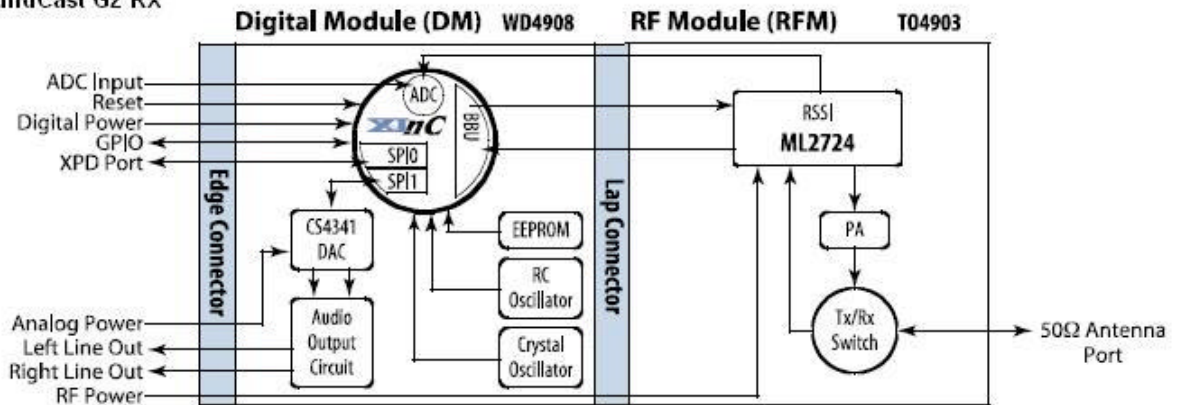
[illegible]Cast G2 RX

Digital Module (DM) WD4908

RF Module (RFM) T04903

ADC Input
Reset
Digital Power
GPIO
XPD Port

ADC
XInC
BBU
SPI0
SPI1

Edge Connector

CS4341 DAC

EEPROM

RC Oscillator

Crystal Oscillator

Audio Output Circuit

Analog Power
Left Line Out
Right Line Out
RF Power

Lap Connector

RSSI
ML2724

PA

Tx/Rx Switch

50Ω Antenna Port